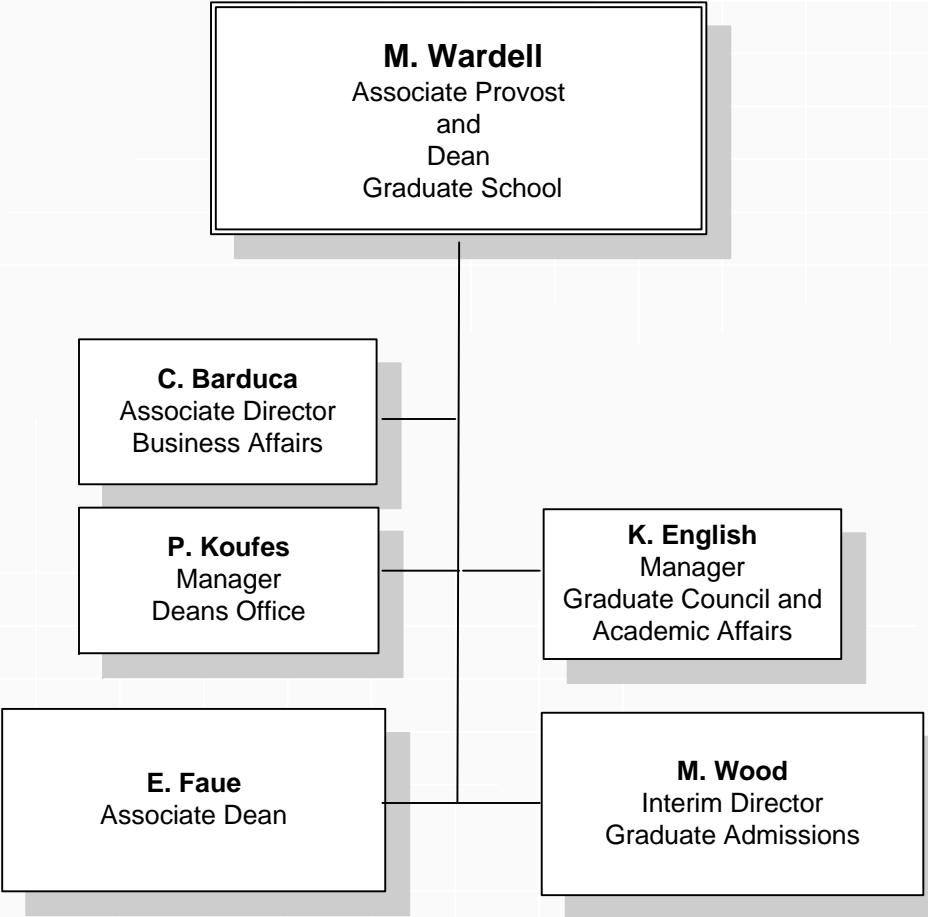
M. Wardell
Associate Provost
and
Dean
Graduate School

C. Barduca
Associate Director
Business Affairs

P. Koufes
Manager
Deans Office

K. English
Manager
Graduate Council and
Academic Affairs

E. Faue
Associate Dean

M. Wood
Interim Director
Graduate Admissions